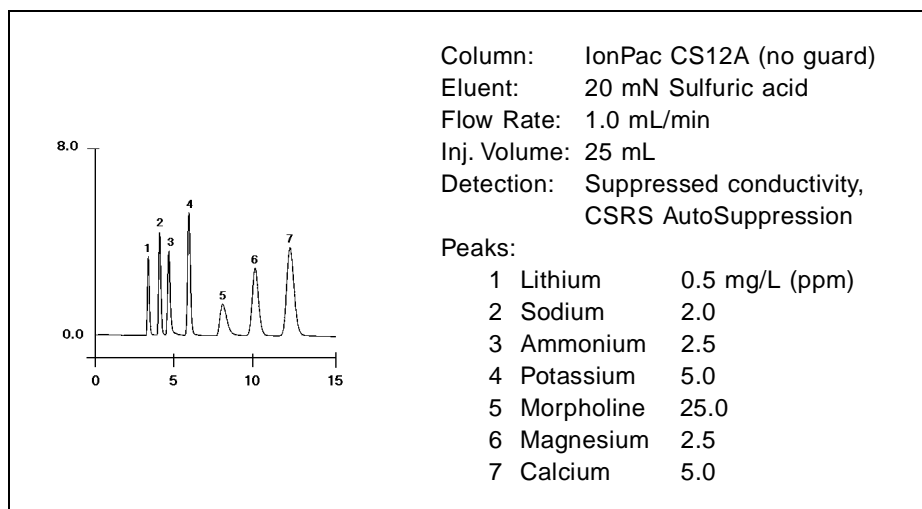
8.0

0.0

1
2
3
4
5
6
7

0
5
10
15

Column: IonPac CS12A (no guard)
Eluent: 20 mN Sulfuric acid
Flow Rate: 1.0 mL/min
Inj. Volume: 25 mL
Detection: Suppressed conductivity, CSRS AutoSuppression
Peaks:

| | | |
|---|---|---|
| 1 | Lithium | 0.5 mg/L (ppm) |
| 2 | Sodium | 2.0 |
| 3 | Ammonium | 2.5 |
| 4 | Potassium | 5.0 |
| 5 | Morpholine | 25.0 |
| 6 | Magnesium | 2.5 |
| 7 | Calcium | 5.0 |